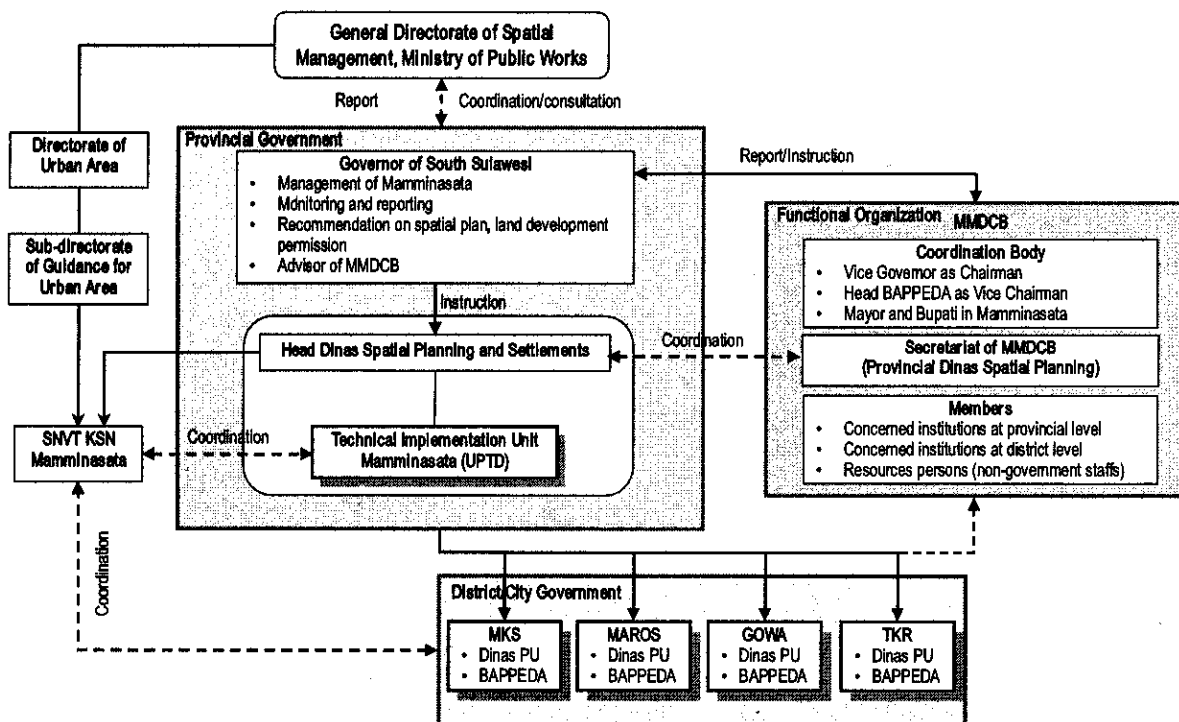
General Directorate of Spatial Management, Ministry of Public Works

Report

Coordination/consultation

Directorate of Urban Area

Sub-directorate of Guidance for Urban Area

Provincial Government

Governor of South Sulawesi
- Management of Mamminasata
- Monitoring and reporting
- Recommendation on spatial plan, land development permission
- Advisor of MMDCB

Report/Instruction

Functional Organization MMDCB

Coordination Body
- Vice Governor as Chairman
- Head BAPPEDA as Vice Chairman
- Mayor and Bupati in Mamminasata

Instruction

Head Dinas Spatial Planning and Settlements

Coordination

Secretariat of MMDCB (Provincial Dinas Spatial Planning)

Members
- Concerned institutions at provincial level
- Concerned institutions at district level
- Resources persons (non-government staffs)

SNVT KSN Mamminasata

Coordination

Technical Implementation Unit Mamminasata (UPTD)

Coordination

District/City Government

MKS
- Dinas PU
- BAPPEDA

MAROS
- Dinas PU
- BAPPEDA

GOWA
- Dinas PU
- BAPPEDA

TKR
- Dinas PU
- BAPPEDA